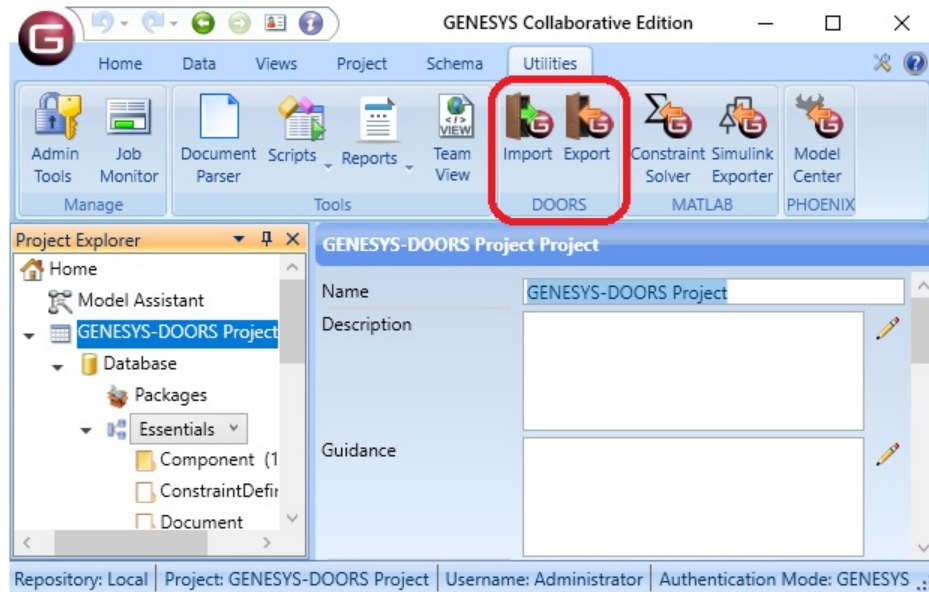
GENESYS Collaborative Edition

Home Data Views Project Schema Utilities

Admin Tools Job Monitor
Manage

Document Parser Scripts Reports Team View
Tools

Import Export
DOORS

Constraint Solver Simulink Exporter
MATLAB

Model Center
PHOENIX

Project Explorer

Home
Model Assistant
GENESYS-DOORS Project
Database
Packages
Essentials
Component (1
ConstraintDefir
Document

GENESYS-DOORS Project Project

Name GENESYS-DOORS Project
Description
Guidance

Repository: Local | Project: GENESYS-DOORS Project | Username: Administrator | Authentication Mode: GENESYS